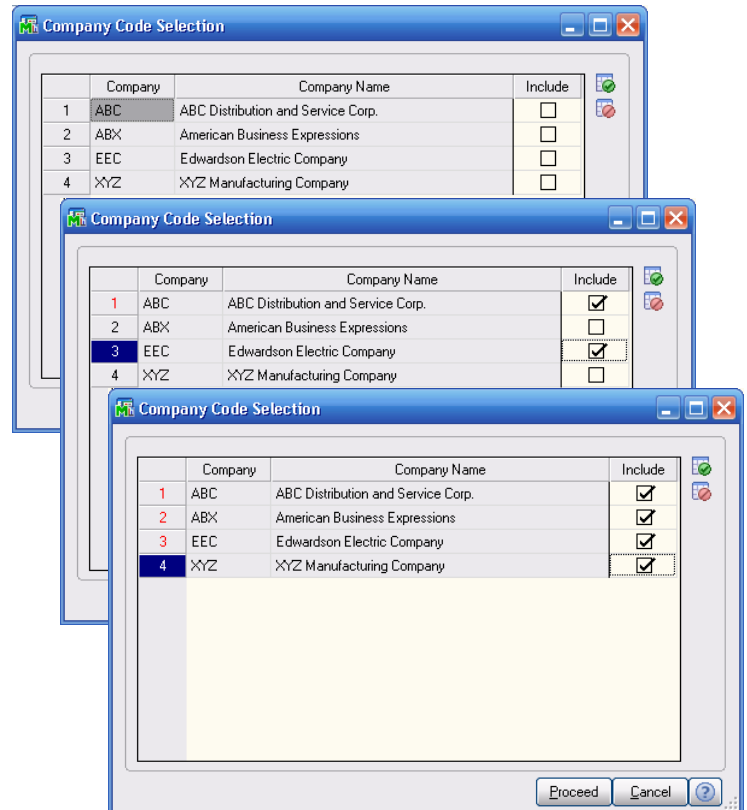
Company Code Selection

| | Company | Company Name | Include |
|---|---|---|---|
| 1 | ABC | ABC Distribution and Service Corp. | ☐ |
| 2 | ABX | American Business Expressions | ☐ |
| 3 | EEC | Edwardson Electric Company | ☐ |
| 4 | XYZ | XYZ Manufacturing Company | ☐ |

Company Code Selection

| | Company | Company Name | Include |
|---|---|---|---|
| 1 | ABC | ABC Distribution and Service Corp. | ☑ |
| 2 | ABX | American Business Expressions | ☐ |
| 3 | EEC | Edwardson Electric Company | ☑ |
| 4 | XYZ | XYZ Manufacturing Company | ☐ |

Company Code Selection

| | Company | Company Name | Include |
|---|---|---|---|
| 1 | ABC | ABC Distribution and Service Corp. | ☑ |
| 2 | ABX | American Business Expressions | ☑ |
| 3 | EEC | Edwardson Electric Company | ☑ |
| 4 | XYZ | XYZ Manufacturing Company | ☑ |

Proceed Cancel ?